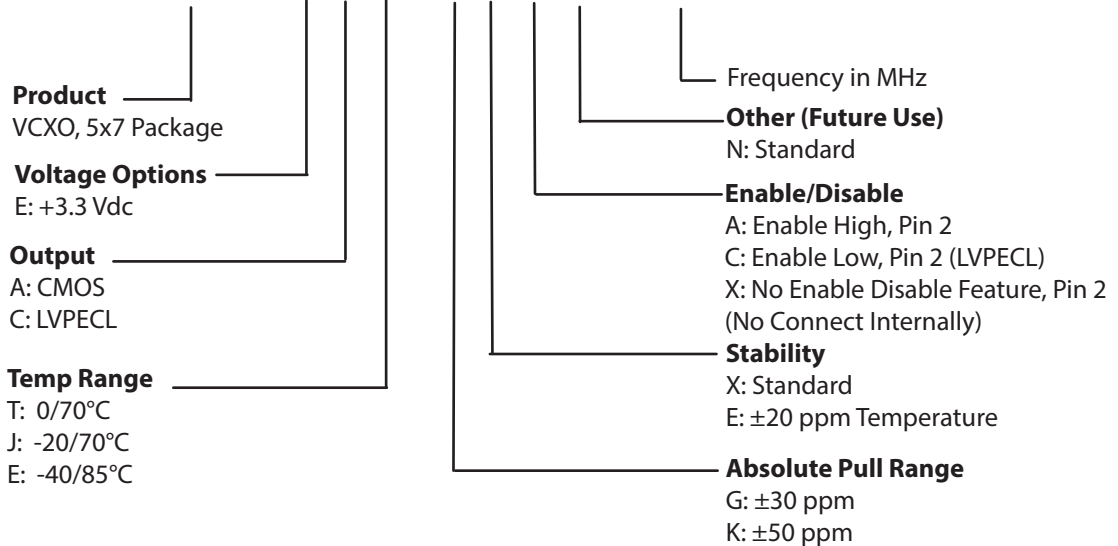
Frequency in MHz

Product
VCXO, 5x7 Package

Voltage Options
E: +3.3 Vdc

Output
A: CMOS
C: LVPECL

Temp Range
T: 0/70°C
J: -20/70°C
E: -40/85°C

Other (Future Use)
N: Standard

Enable/Disable
A: Enable High, Pin 2
C: Enable Low, Pin 2 (LVPECL)
X: No Enable Disable Feature, Pin 2 (No Connect Internally)

Stability
X: Standard
E: ±20 ppm Temperature

Absolute Pull Range
G: ±30 ppm
K: ±50 ppm